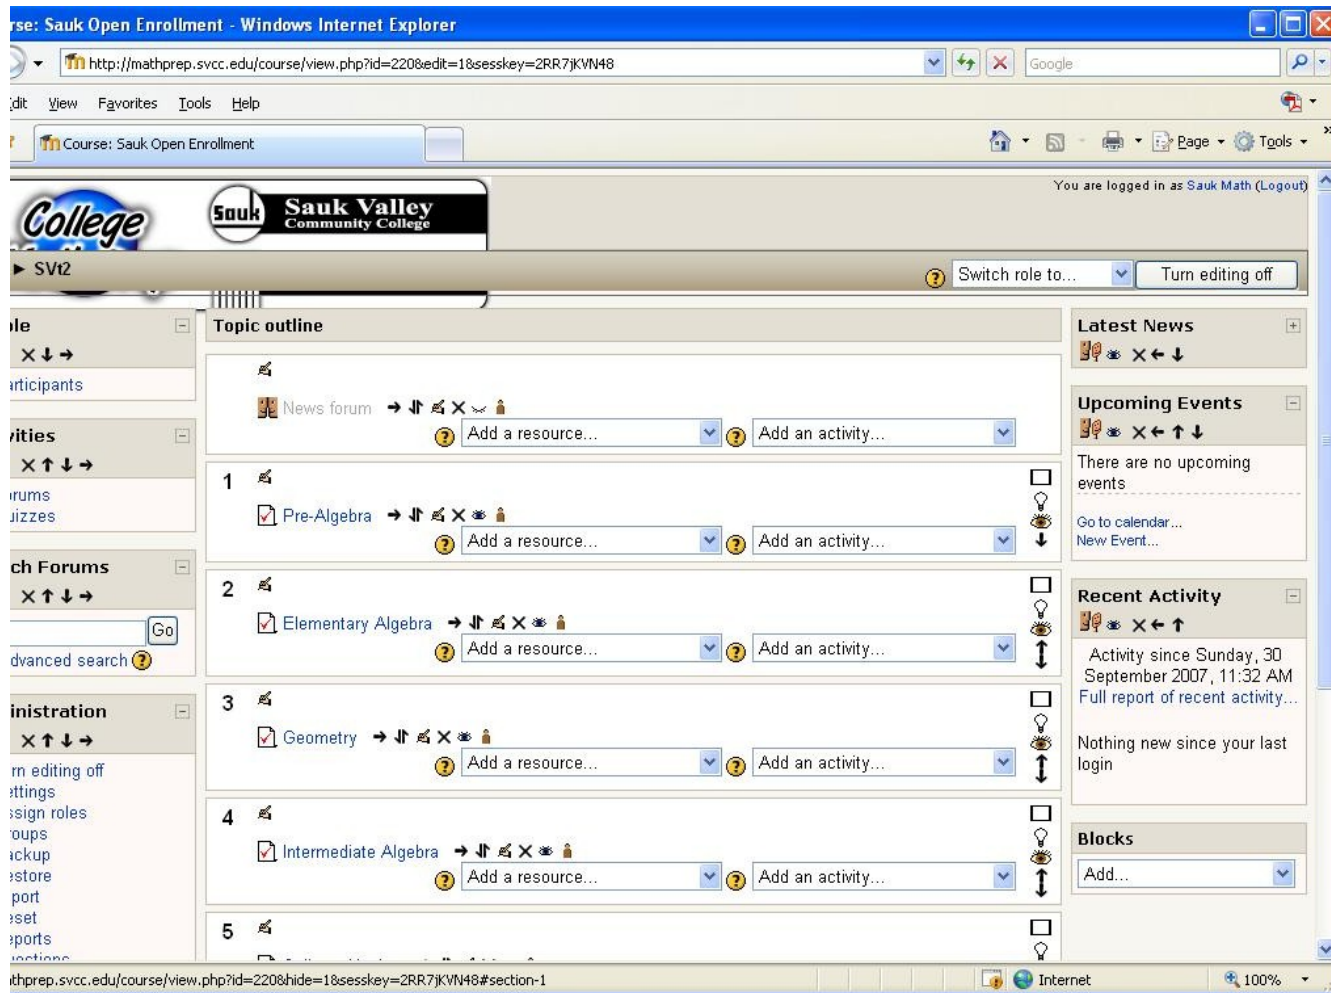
rse: Sauk Open Enrollment - Windows Internet Explorer

http://mathprep.svcc.edu/course/view.php?id=220&edit=1&sesskey=2RR7jKVN48

Google

dit View Favorites Tools Help

Course: Sauk Open Enrollment

Page Tools

College

Sauk Valley Community College

You are logged in as Sauk Math (Logout)

▸ SVt2

Switch role to...

Turn editing off

ple

articipants

vities

rums
uizzes

ch Forums

Go

dvanced search

inistration

rn editing off
ettings
ssign roles
roups
ackup
estore
port
eset
eports
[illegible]

Topic outline

News forum

Add a resource...

Add an activity...

1

Pre-Algebra

Add a resource...

Add an activity...

2

Elementary Algebra

Add a resource...

Add an activity...

3

Geometry

Add a resource...

Add an activity...

4

Intermediate Algebra

Add a resource...

Add an activity...

5

Latest News

Upcoming Events

There are no upcoming events

Go to calendar...
New Event...

Recent Activity

Activity since Sunday, 30 September 2007, 11:32 AM
Full report of recent activity...

Nothing new since your last login

Blocks

Add...

thprep.svcc.edu/course/view.php?id=220&hide=1&sesskey=2RR7jKVN48#section-1

Internet

100%